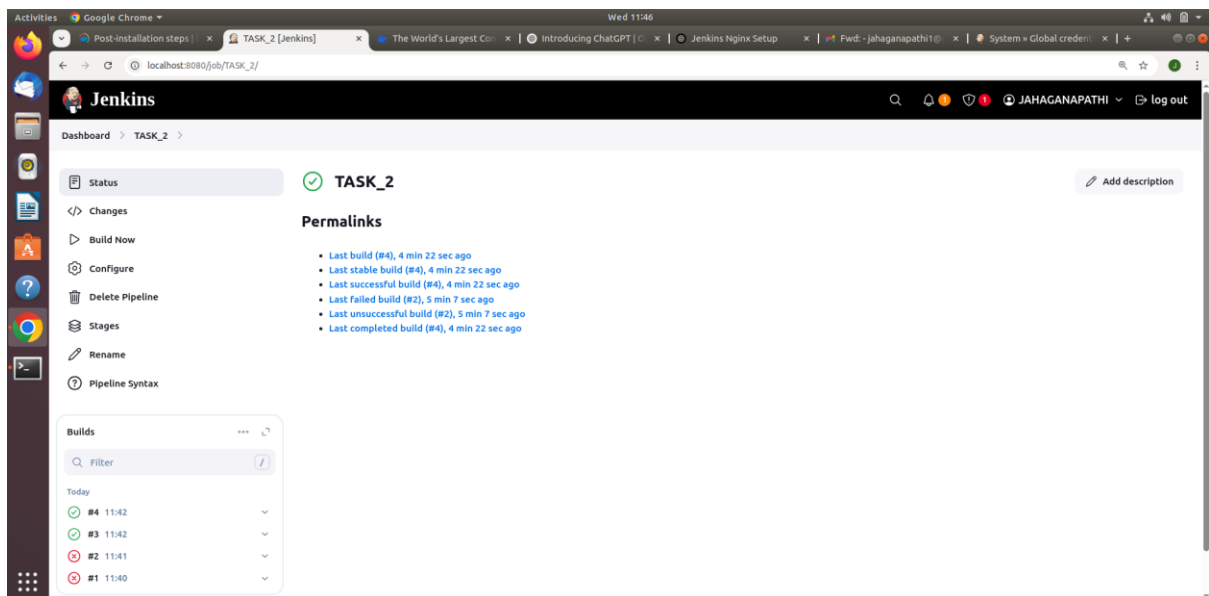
Activities Google Chrome ▾
Wed 11:46

Post-installation steps | × TASK_2 [Jenkins] × The World's Largest Con × Introducing ChatGPT | C × Jenkins Nginx Setup × Fwd: - jahaganapathi1@ × System » Global credent × +

localhost:8080/job/TASK_2/

Jenkins

1 1 JAHAGANAPATHI log out

Dashboard > TASK_2 >

Status
Changes
Build Now
Configure
Delete Pipeline
Stages
Rename
Pipeline Syntax

Builds
Filter
/
Today
#4 11:42
#3 11:42
#2 11:41
#1 11:40

TASK_2

Add description

Permalinks

• Last build (#4), 4 min 22 sec ago
• Last stable build (#4), 4 min 22 sec ago
• Last successful build (#4), 4 min 22 sec ago
• Last failed build (#2), 5 min 7 sec ago
• Last unsuccessful build (#2), 5 min 7 sec ago
• Last completed build (#4), 4 min 22 sec ago